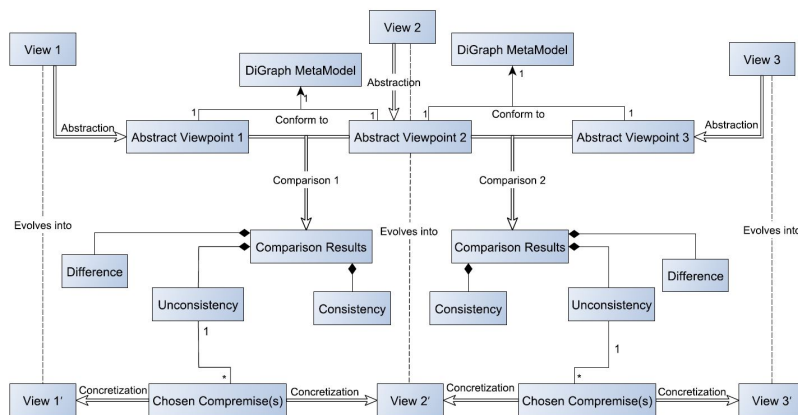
View 1

View 2

View 3

DiGraph MetaModel

DiGraph MetaModel

Abstraction

Abstraction

Abstraction

1

1

1

1

1

1

Conform to

Conform to

Abstract Viewpoint 1

Abstract Viewpoint 2

Abstract Viewpoint 3

Comparison 1

Comparison 2

Evolves into

Evolves into

Evolves into

Comparison Results

Comparison Results

Difference

Difference

Consistency

Consistency

Unconsistency

Unconsistency

1

1

*

*

View 1'

Concretization

Chosen Compremise(s)

Concretization

View 2'

Concretization

Chosen Compremise(s)

Concretization

View 3'